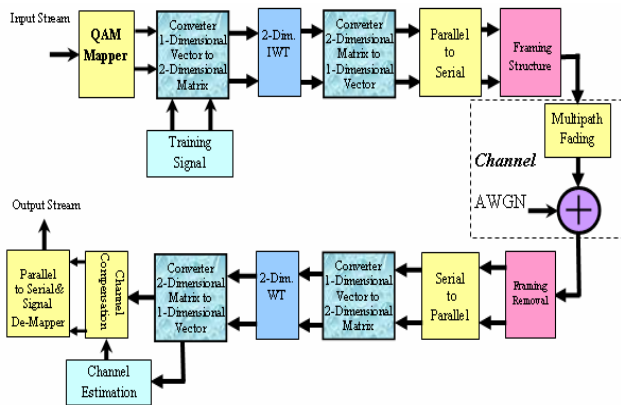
Input Stream

QAM Mapper

Converter 1-Dimensional Vector to 2-Dimensional Matrix

2-Dim. IWT

Converter 2-Dimensional Matrix to 1-Dimensional Vector

Parallel to Serial

Framing Structure

Training Signal

Multipath Fading

Channel

AWGN

Output Stream

Parallel to Serial& Signal De-Mapper

Channel Compensation

Converter 2-Dimensional Matrix to 1-Dimensional Vector

2-Dim. WT

Converter 1-Dimensional Vector to 2-Dimensional Matrix

Serial to Parallel

Framing Removal

Channel Estimation